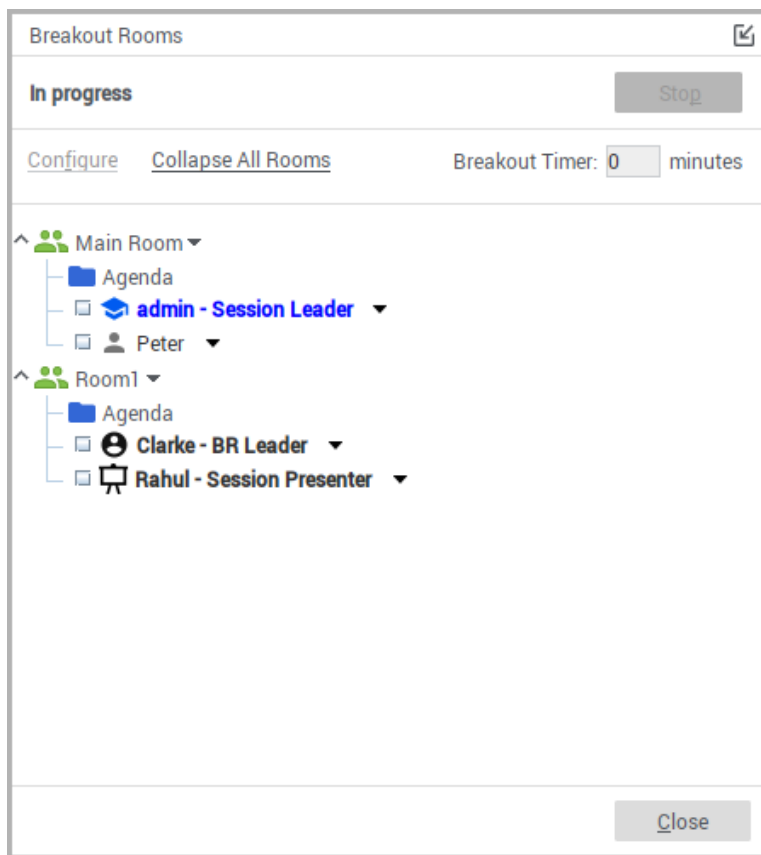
Breakout Rooms

In progress

Stop

Configure

Collapse All Rooms

Breakout Timer: 0 minutes

Main Room

Agenda

admin - Session Leader

Peter

Room1

Agenda

Clarke - BR Leader

Rahul - Session Presenter

Close